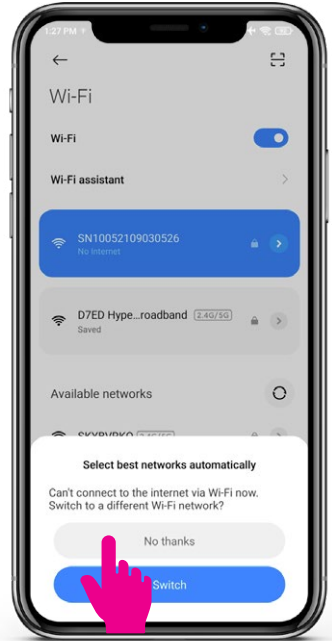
1:27 PM

Wi-Fi

Wi-Fi

Wi-Fi assistant

SN10052109030526
No internet

D7ED Hype...roadband 2.4G/5G
Saved

Available networks

SKYBVRKO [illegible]

Select best networks automatically

Can't connect to the internet via Wi-Fi now. Switch to a different Wi-Fi network?

No thanks

Switch